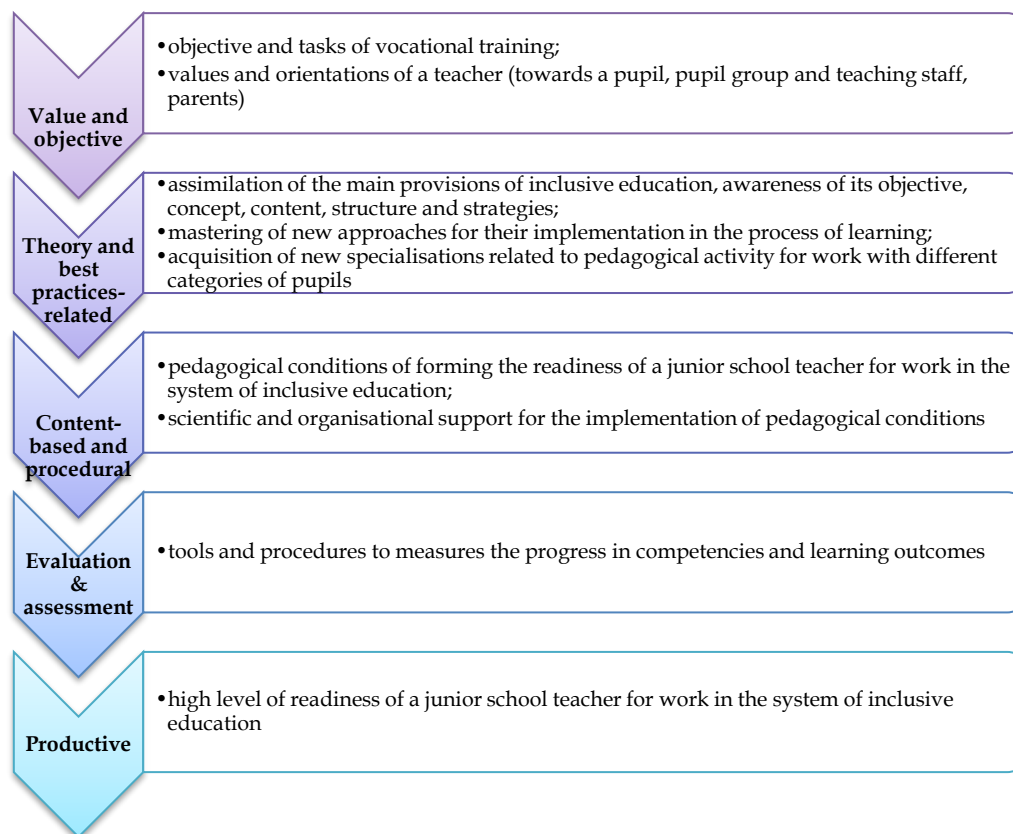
Value and objective

• objective and tasks of vocational training;
• values and orientations of a teacher (towards a pupil, pupil group and teaching staff, parents)

Theory and best practices-related

• assimilation of the main provisions of inclusive education, awareness of its objective, concept, content, structure and strategies;
• mastering of new approaches for their implementation in the process of learning;
• acquisition of new specialisations related to pedagogical activity for work with different categories of pupils

Content-based and procedural

• pedagogical conditions of forming the readiness of a junior school teacher for work in the system of inclusive education;
• scientific and organisational support for the implementation of pedagogical conditions

Evaluation & assessment

• tools and procedures to measures the progress in competencies and learning outcomes

Productive

• high level of readiness of a junior school teacher for work in the system of inclusive education